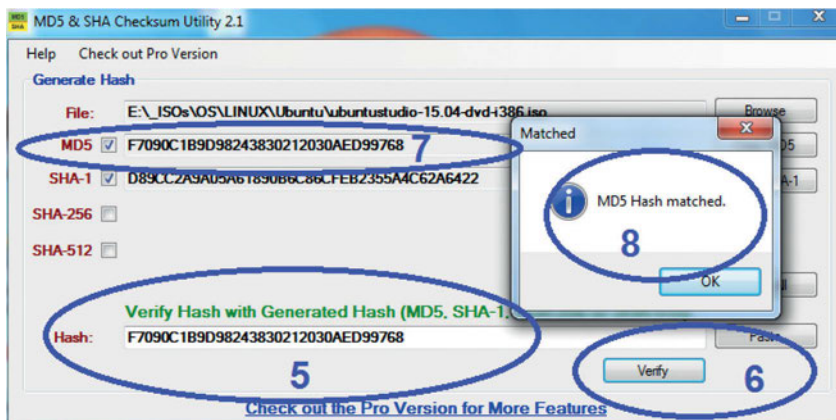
MD5 & SHA Checksum Utility 2.1

Help Check out Pro Version

Generate Hash

File: E:\_ISOs\OS\LINUX\Ubuntu\ubuntustudio-15.04-dvd-i386.iso Browse

MD5 F7090C1B9D98243830212030AED99768 7

SHA-1 D89CC2A9A05A61890B6C86CFEB2355A4C62A6422

SHA-256

SHA-512

Matched

MD5 Hash matched.

8

OK

Verify Hash with Generated Hash (MD5, SHA-1,

Hash: F7090C1B9D98243830212030AED99768

5

Verify

6

Check out the Pro Version for More Features